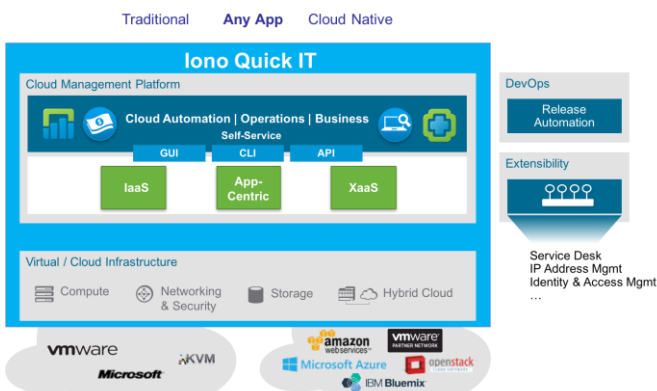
Traditional Any App Cloud Native

Iono Quick IT

Cloud Management Platform

Cloud Automation | Operations | Business

Self-Service

GUI CLI API

IaaS

App-Centric

XaaS

Virtual / Cloud Infrastructure

Compute

Networking & Security

Storage

Hybrid Cloud

vmware

KVM

Microsoft

amazon webservices

vmware PARTNER NETWORK

Microsoft Azure

openstack

IBM Bluemix

DevOps

Release Automation

Extensibility

Service Desk
IP Address Mgmt
Identity & Access Mgmt
...